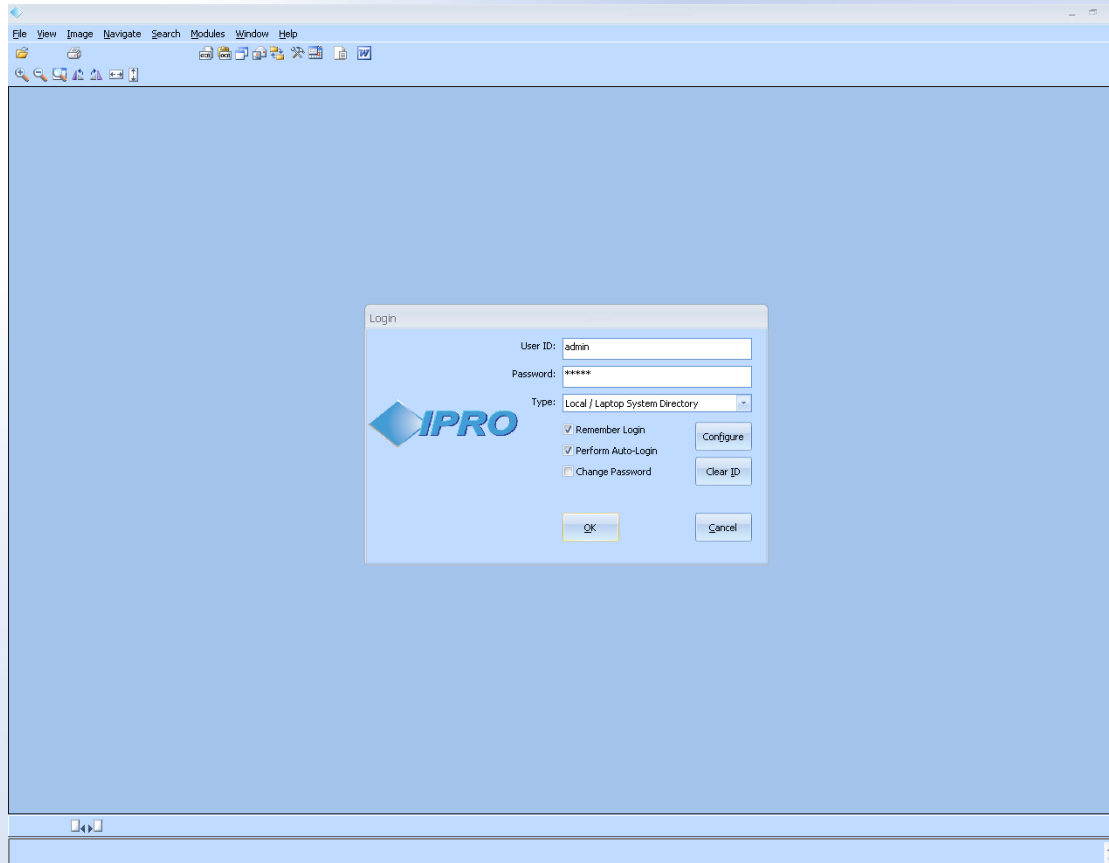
File View Image Navigate Search Modules Window Help

Login

User ID: admin

Password: *****

Type: Local / Laptop System Directory

IPRO

Remember Login

Perform Auto-Login

Change Password

Configure

Clear ID

OK

Cancel